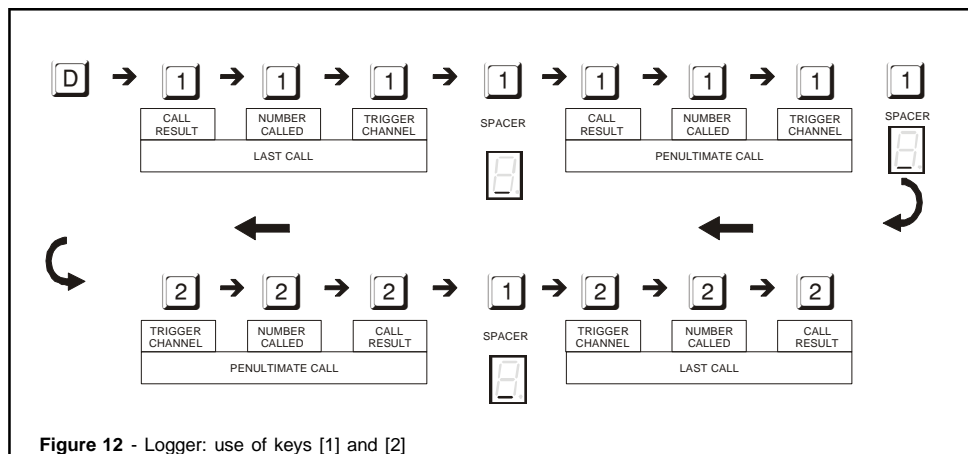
D → 1 → 1 → 1 → 1 → 1 → 1 → 1   1

CALL RESULT   NUMBER CALLED   TRIGGER CHANNEL
LAST CALL

SPACER

CALL RESULT   NUMBER CALLED   TRIGGER CHANNEL
PENULTIMATE CALL

SPACER

2 → 2 → 2 → 1 → 2 → 2 → 2

TRIGGER CHANNEL   NUMBER CALLED   CALL RESULT
PENULTIMATE CALL

SPACER

TRIGGER CHANNEL   NUMBER CALLED   CALL RESULT
LAST CALL

**Figure 12** - Logger: use of keys [1] and [2]